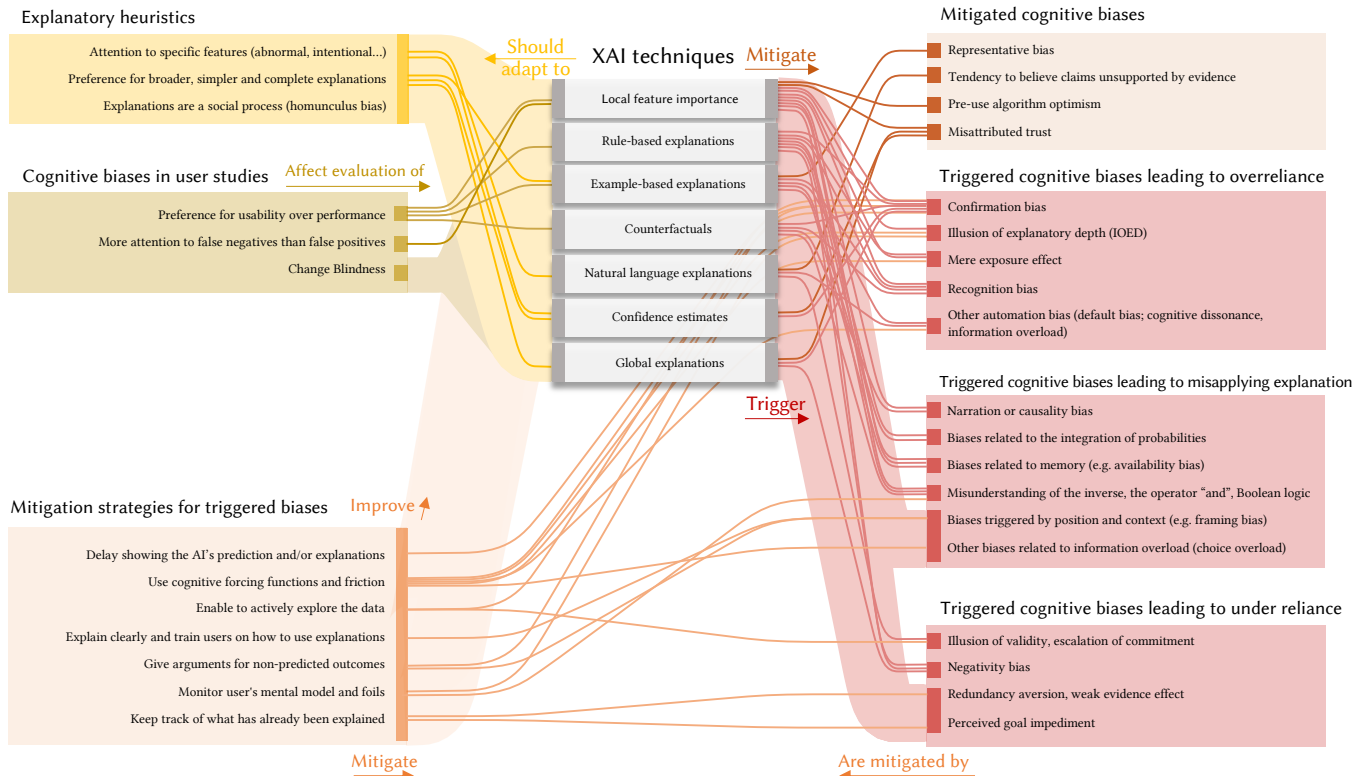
Explanatory heuristics

Attention to specific features (abnormal, intentional...)
Preference for broader, simpler and complete explanations
Explanations are a social process (homunculus bias)

Should adapt to

XAI techniques

Mitigate

Mitigated cognitive biases

Representative bias
Tendency to believe claims unsupported by evidence
Pre-use algorithm optimism
Misattributed trust

Cognitive biases in user studies

Affect evaluation of

Preference for usability over performance
More attention to false negatives than false positives
Change Blindness

Local feature importance
Rule-based explanations
Example-based explanations
Counterfactuals
Natural language explanations
Confidence estimates
Global explanations

Triggered cognitive biases leading to overreliance

Confirmation bias
Illusion of explanatory depth (IOED)
Mere exposure effect
Recognition bias
Other automation bias (default bias; cognitive dissonance, information overload)

Triggered cognitive biases leading to misapplying explanation

Trigger

Narration or causality bias
Biases related to the integration of probabilities
Biases related to memory (e.g. availability bias)
Misunderstanding of the inverse, the operator "and", Boolean logic
Biases triggered by position and context (e.g. framing bias)
Other biases related to information overload (choice overload)

Mitigation strategies for triggered biases

Improve

Delay showing the AI's prediction and/or explanations
Use cognitive forcing functions and friction
Enable to actively explore the data
Explain clearly and train users on how to use explanations
Give arguments for non-predicted outcomes
Monitor user's mental model and foils
Keep track of what has already been explained

Triggered cognitive biases leading to under reliance

Illusion of validity, escalation of commitment
Negativity bias
Redundancy aversion, weak evidence effect
Perceived goal impediment

Mitigate

Are mitigated by